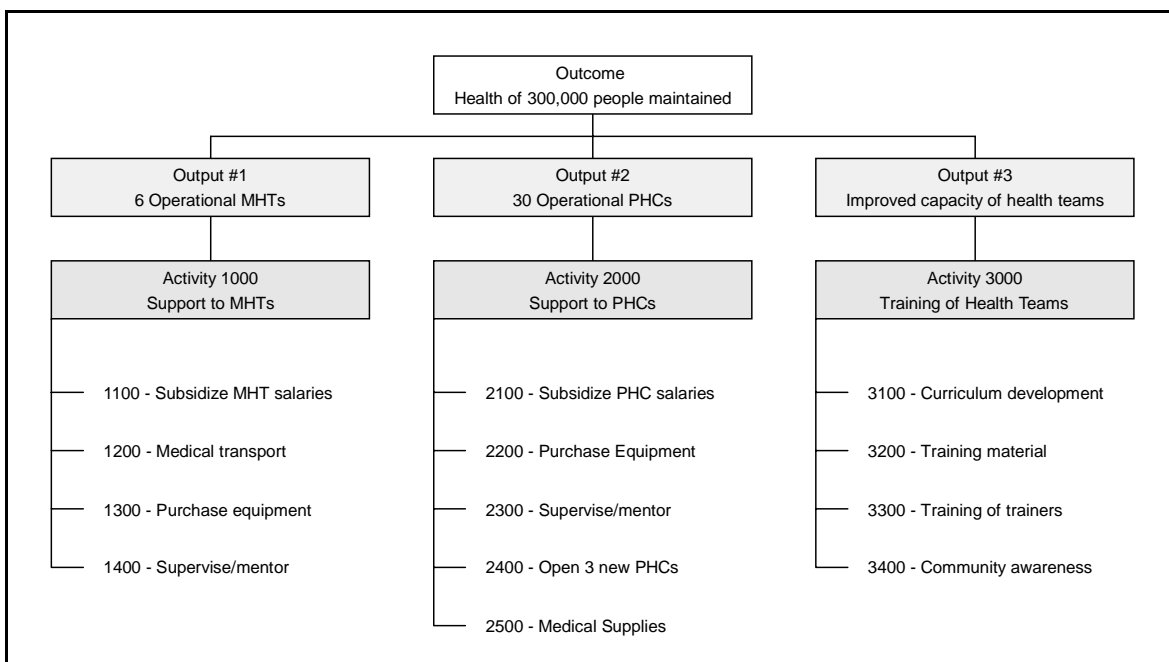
Outcome
Health of 300,000 people maintained

Output #1
6 Operational MHTs

Activity 1000
Support to MHTs

1100 - Subsidize MHT salaries

1200 - Medical transport

1300 - Purchase equipment

1400 - Supervise/mentor

Output #2
30 Operational PHCs

Activity 2000
Support to PHCs

2100 - Subsidize PHC salaries

2200 - Purchase Equipment

2300 - Supervise/mentor

2400 - Open 3 new PHCs

2500 - Medical Supplies

Output #3
Improved capacity of health teams

Activity 3000
Training of Health Teams

3100 - Curriculum development

3200 - Training material

3300 - Training of trainers

3400 - Community awareness